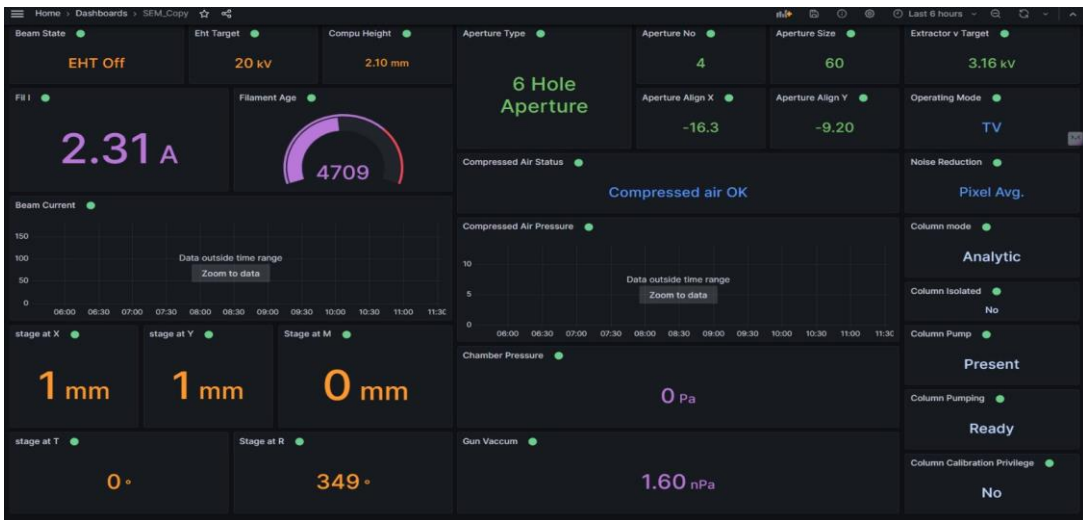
Home › Dashboards › SEM_Copy

Last 6 hours

Beam State
EHT Off

Eht Target
20 kV

Compu Height
2.10 mm

Aperture Type
6 Hole Aperture

Aperture No
4

Aperture Size
60

Extractor v Target
3.16 kV

Fil I
2.31 A

Filament Age
4709

Aperture Align X
-16.3

Aperture Align Y
-9.20

Operating Mode
TV

Compressed Air Status
Compressed air OK

Noise Reduction
Pixel Avg.

Beam Current
150
100
50
0
06:00 06:30 07:00 07:30 08:00 08:30 09:00 09:30 10:00 10:30 11:00 11:30
Data outside time range
Zoom to data

Compressed Air Pressure
10
5
0
06:00 06:30 07:00 07:30 08:00 08:30 09:00 09:30 10:00 10:30 11:00 11:30
Data outside time range
Zoom to data

Column mode
Analytic

Column Isolated
No

stage at X
1 mm

stage at Y
1 mm

Stage at M
0 mm

Chamber Pressure
0 Pa

Column Pump
Present

Column Pumping
Ready

stage at T
0 °

Stage at R
349 °

Gun Vaccum
1.60 nPa

Column Calibration Privilege
No